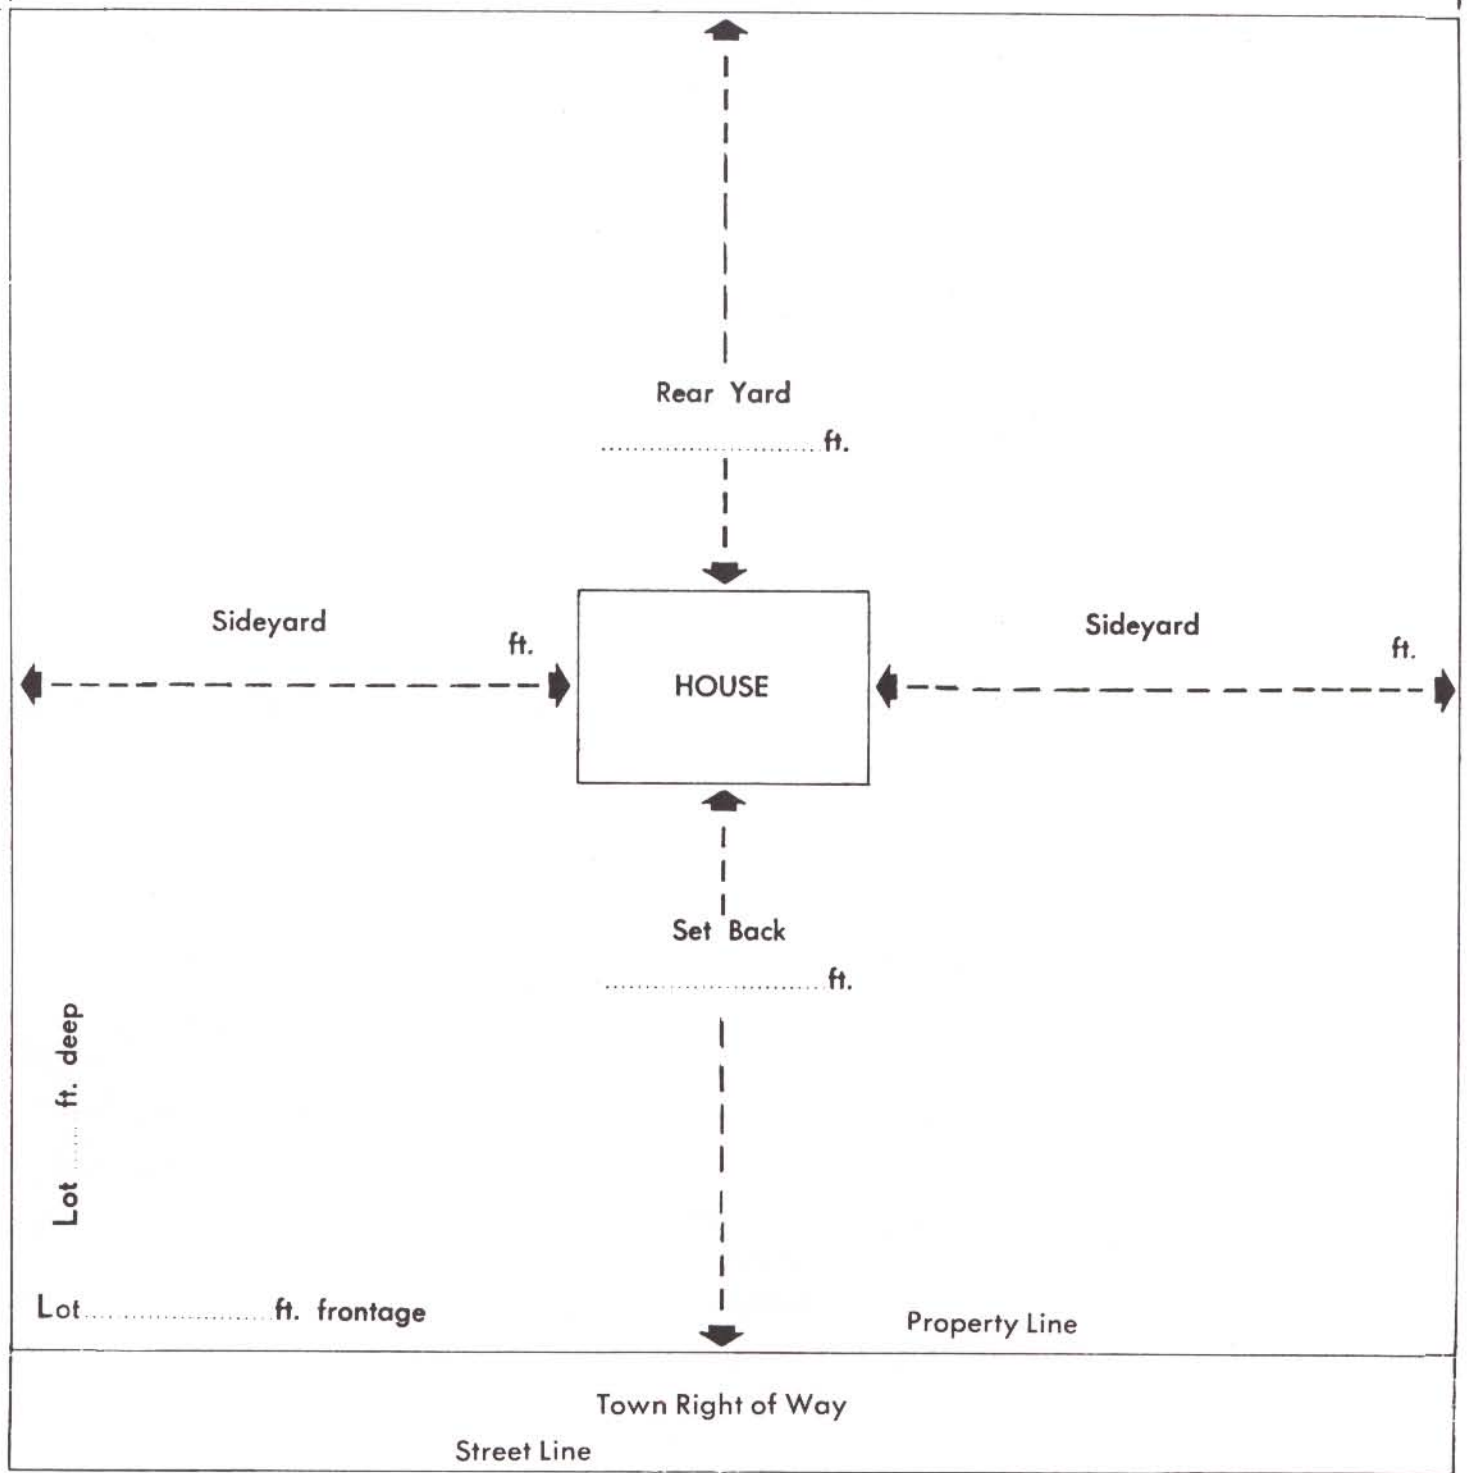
Rear Yard

..........................ft.

Sideyard

ft.

HOUSE

Sideyard

ft.

Set Back

..........................ft.

Lot ........ ft. deep

Lot ....................... ft. frontage

Property Line

Town Right of Way

Street Line